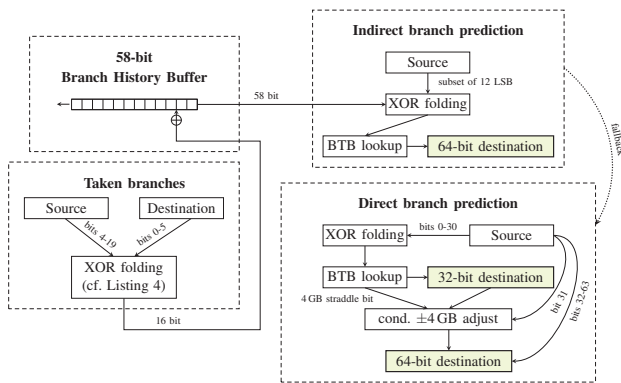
58-bit
Branch History Buffer

58 bit

Indirect branch prediction

Source

subset of 12 LSB

XOR folding

BTB lookup

64-bit destination

fallback

Taken branches

Source

Destination

bits 4-19

bits 0-5

XOR folding
(cf. Listing 4)

16 bit

Direct branch prediction

XOR folding

bits 0-30

Source

BTB lookup

32-bit destination

4 GB straddle bit

bit 31

bits 32-63

cond. $\pm 4$ GB adjust

64-bit destination